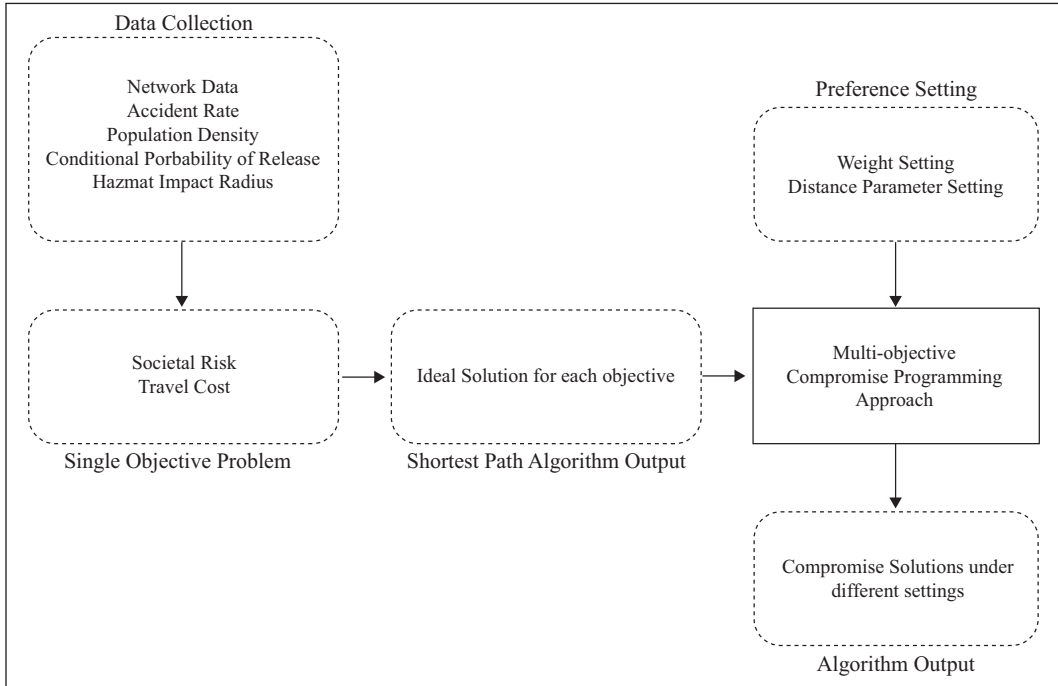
Data Collection

Network Data
Accident Rate
Population Density
Conditional Porbability of Release
Hazmat Impact Radius

Preference Setting

Weight Setting
Distance Parameter Setting

Societal Risk
Travel Cost

Single Objective Problem

Ideal Solution for each objective

Shortest Path Algorithm Output

Multi-objective
Compromise Programming
Approach

Compromise Solutions under different settings

Algorithm Output